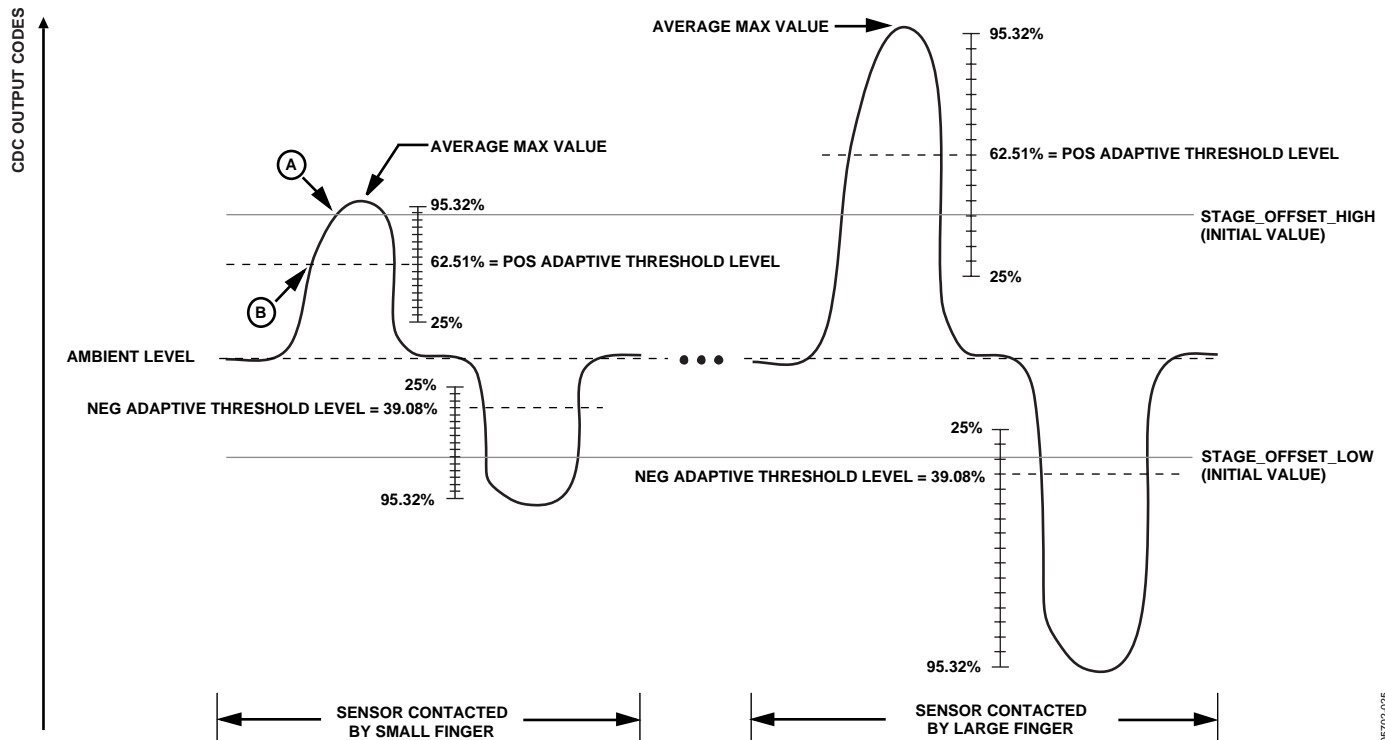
CDC OUTPUT CODES

AVERAGE MAX VALUE

95.32%

62.51% = POS ADAPTIVE THRESHOLD LEVEL

STAGE_OFFSET_HIGH (INITIAL VALUE)

25%

A

AVERAGE MAX VALUE

95.32%

62.51% = POS ADAPTIVE THRESHOLD LEVEL

B

25%

AMBIENT LEVEL

25%

NEG ADAPTIVE THRESHOLD LEVEL = 39.08%

95.32%

25%

STAGE_OFFSET_LOW (INITIAL VALUE)

NEG ADAPTIVE THRESHOLD LEVEL = 39.08%

95.32%

SENSOR CONTACTED BY SMALL FINGER

SENSOR CONTACTED BY LARGE FINGER

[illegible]